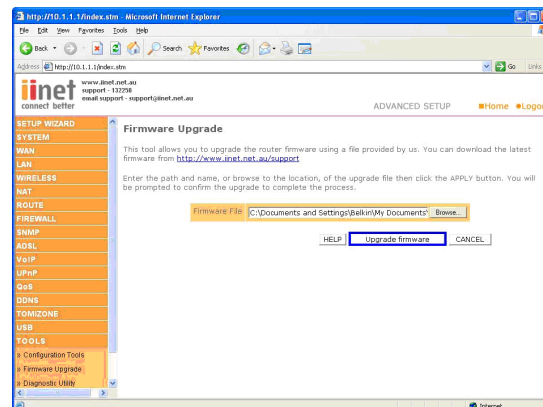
http://10.1.1.1/index.stm - Microsoft Internet Explorer

File Edit View Favorites Tools Help

Back Search Favorites

Address http://10.1.1.1/index.stm Go Links

iinet connect better

www.iinet.net.au
support - 132258
email support - support@iinet.net.au

ADVANCED SETUP Home Logout

SETUP WIZARD
SYSTEM
WAN
LAN
WIRELESS
NAT
ROUTE
FIREWALL
SNMP
ADSL
VoIP
UPnP
QoS
DDNS
TOMIZONE
USB
TOOLS
» Configuration Tools
» Firmware Upgrade
» Diagnostic Utility

Firmware Upgrade

This tool allows you to upgrade the router firmware using a file provided by us. You can download the latest firmware from http://www.iinet.net.au/support

Enter the path and name, or browse to the location, of the upgrade file then click the APPLY button. You will be prompted to confirm the upgrade to complete the process.

Firmware File C:\Documents and Settings\Belkin\My Documents\ Browse...

HELP Upgrade firmware CANCEL

Internet